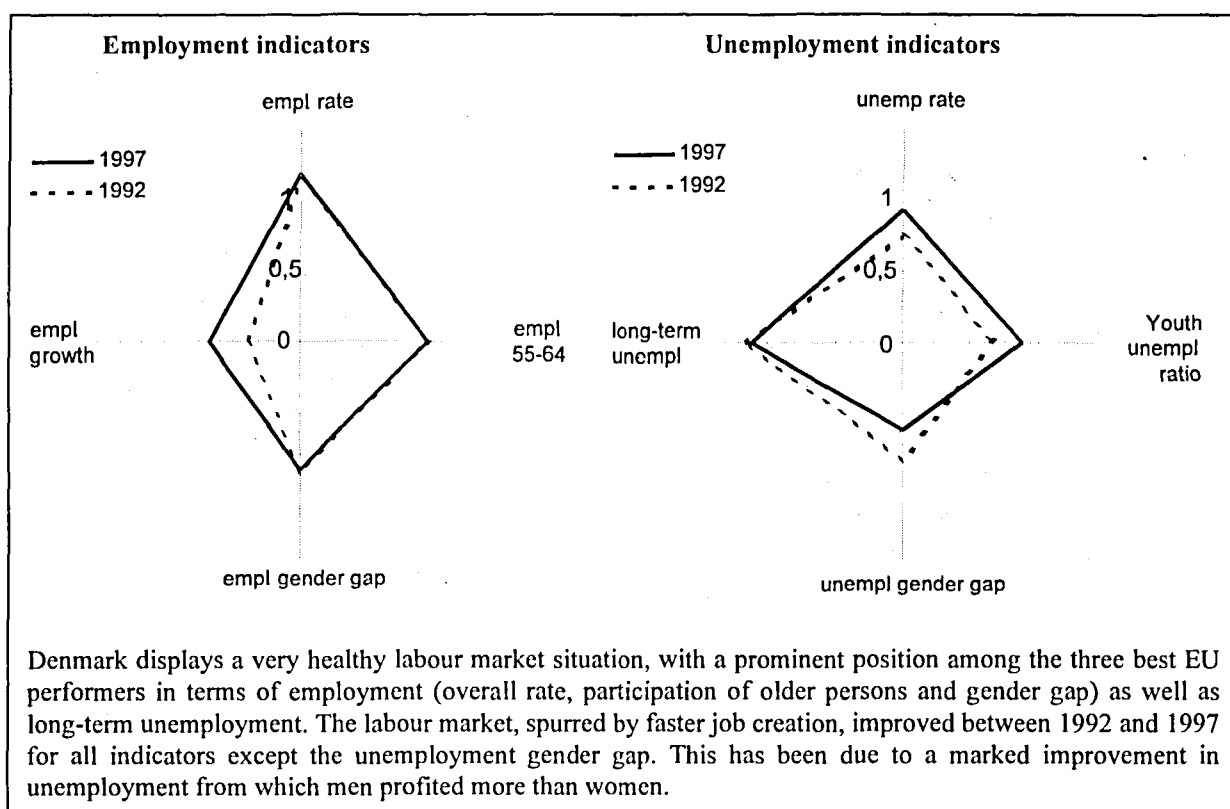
Employment indicators

empl rate

1997
1992

1
0,5
0

empl growth

empl 55-64

empl gender gap

Unemployment indicators

unemp rate

1997
1992

1
0,5
0

long-term unempl

Youth unempl ratio

unempl gender gap

Denmark displays a very healthy labour market situation, with a prominent position among the three best EU performers in terms of employment (overall rate, participation of older persons and gender gap) as well as long-term unemployment. The labour market, spurred by faster job creation, improved between 1992 and 1997 for all indicators except the unemployment gender gap. This has been due to a marked improvement in unemployment from which men profited more than women.